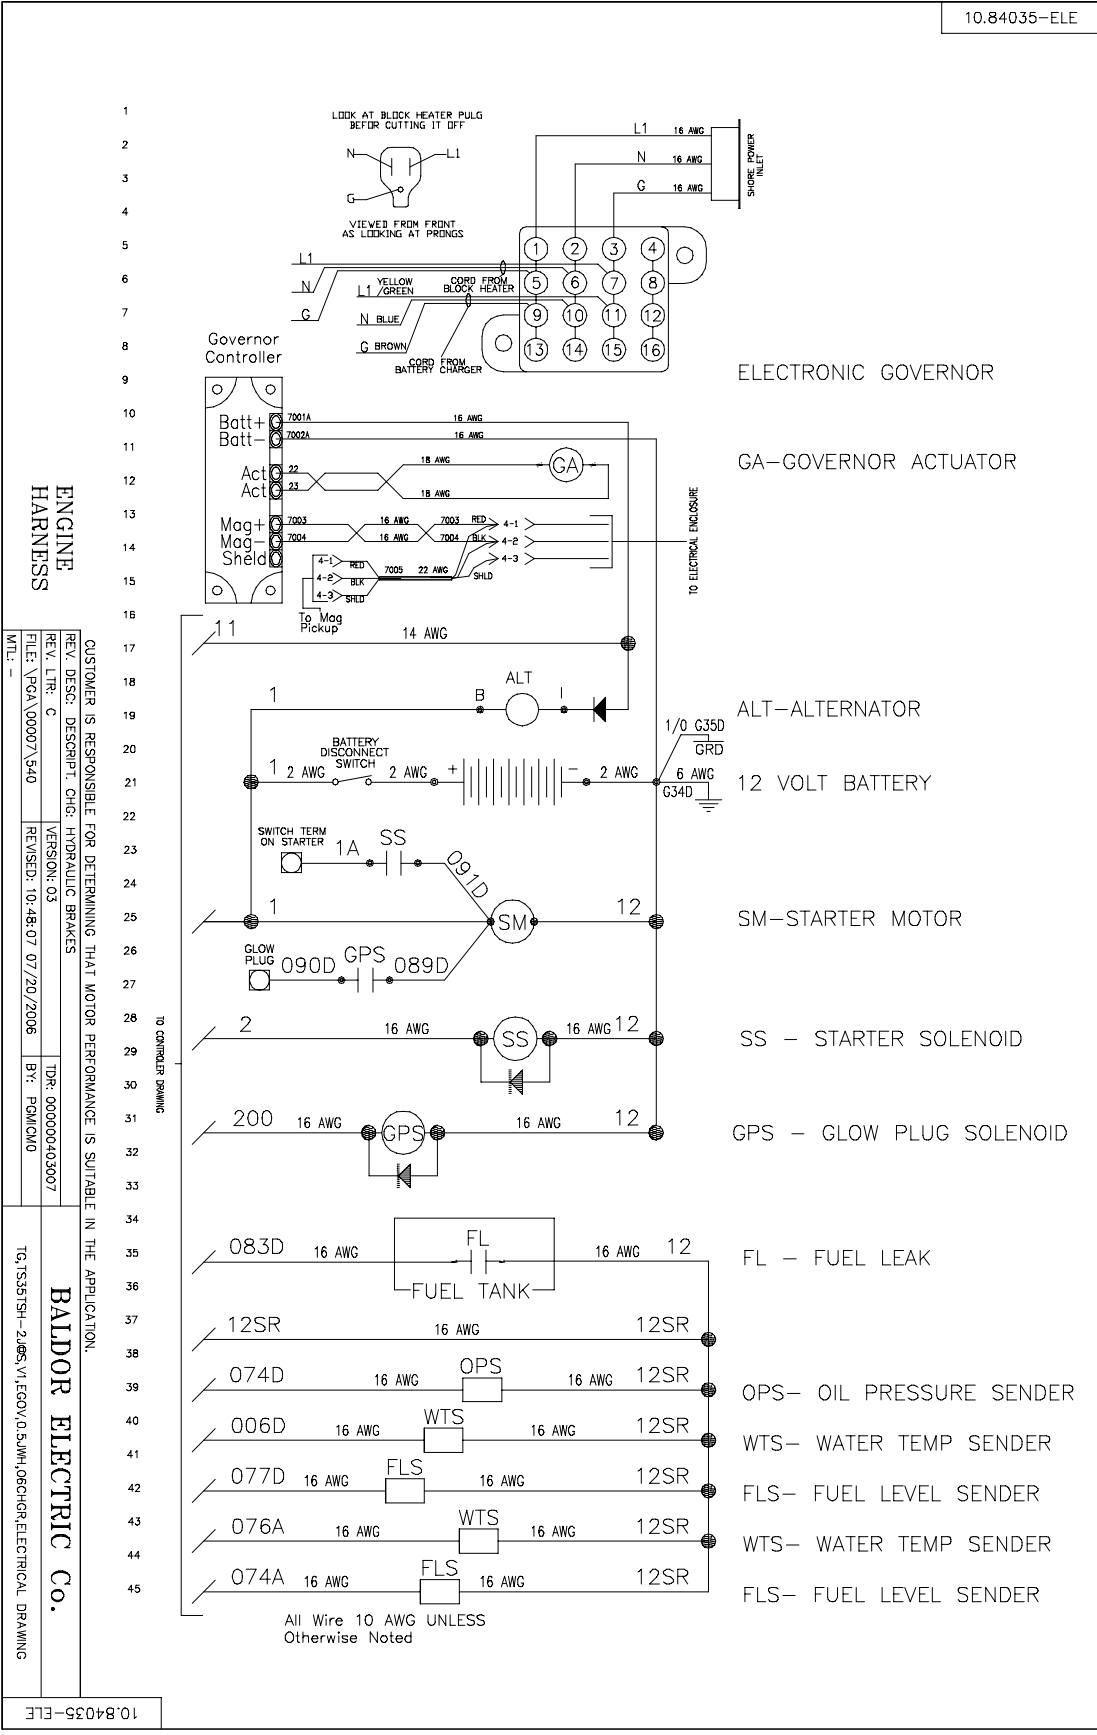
10.84035-ELE

LOOK AT BLOCK HEATER PULG BEFOR CUTTING IT OFF

N L1 G

VIEWED FROM FRONT AS LOOKING AT PRONGS

L1 16 AWG
N 16 AWG
G 16 AWG
SHORE POWER INLET

1 2 3 4 5 6 7 8 9 10 11 12 13 14 15 16

L1
N
G
L1 YELLOW /GREEN
CORD FROM BLOCK HEATER
N BLUE
G BROWN
CORD FROM BATTERY CHARGER

Governor Controller

ELECTRONIC GOVERNOR

Batt+ 7001A 16 AWG
Batt− 7002A 16 AWG
Act 22 18 AWG
Act 23 18 AWG
GA

GA–GOVERNOR ACTUATOR

Mag+ 7003 16 AWG 7003 RED 4-1
Mag− 7004 16 AWG 7004 BLK 4-2
Sheld 4-3
4-1 RED
4-2 BLK 7005 22 AWG SHLD
4-3 SHLD
To Mag Pickup

TO ELECTRICAL ENCLOSURE

ENGINE HARNESS

11 14 AWG

ALT
1 B I
ALT–ALTERNATOR

1/0 G35D GRD

BATTERY DISCONNECT SWITCH
1 2 AWG 2 AWG + − 2 AWG 6 AWG G34D
12 VOLT BATTERY

SWITCH TERM ON STARTER 1A SS 091D

1 SM 12
SM–STARTER MOTOR

GLOW PLUG 090D GPS 089D

2 16 AWG SS 16 AWG 12
SS – STARTER SOLENOID

200 16 AWG GPS 16 AWG 12
GPS – GLOW PLUG SOLENOID

TO CONTROLER DRAWING

083D 16 AWG FL 16 AWG 12
FUEL TANK
FL – FUEL LEAK

12SR 16 AWG 12SR

074D 16 AWG OPS 16 AWG 12SR
OPS– OIL PRESSURE SENDER

006D 16 AWG WTS 16 AWG 12SR
WTS– WATER TEMP SENDER

077D 16 AWG FLS 16 AWG 12SR
FLS– FUEL LEVEL SENDER

076A 16 AWG WTS 16 AWG 12SR
WTS– WATER TEMP SENDER

074A 16 AWG FLS 16 AWG 12SR
FLS– FUEL LEVEL SENDER

All Wire 10 AWG UNLESS Otherwise Noted

1 2 3 4 5 6 7 8 9 10 11 12 13 14 15 16 17 18 19 20 21 22 23 24 25 26 27 28 29 30 31 32 33 34 35 36 37 38 39 40 41 42 43 44 45

CUSTOMER IS RESPONSIBLE FOR DETERMINING THAT MOTOR PERFORMANCE IS SUITABLE IN THE APPLICATION.

REV. DESC: DESCRIPT. CHG: HYDRAULIC BRAKES
REV. LTR: C VERSION: 03 TDR: 0000004043007
FILE: \PGA\00007\540 REVISED: 10:48:07 07/20/2006 BY: PGMCMO
MTL: -

BALDOR ELECTRIC Co.

TG,TS35TSH-2J@S,V1,EGOV,0.5JMH,06CHGR,ELECTRICAL DRAWING

10.84035-ELE